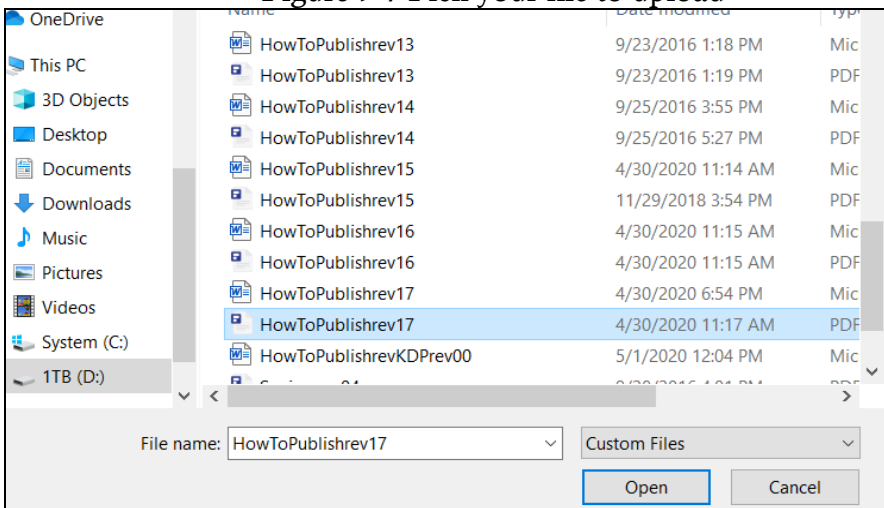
Figure 7 : Pick your file to upload

OneDrive
This PC
3D Objects
Desktop
Documents
Downloads
Music
Pictures
Videos
System (C:)
1TB (D:)

| Name | Date modified | Type |
|---|---|---|
| HowToPublishrev13 | 9/23/2016 1:18 PM | Mic |
| HowToPublishrev13 | 9/23/2016 1:19 PM | PDF |
| HowToPublishrev14 | 9/25/2016 3:55 PM | Mic |
| HowToPublishrev14 | 9/25/2016 5:27 PM | PDF |
| HowToPublishrev15 | 4/30/2020 11:14 AM | Mic |
| HowToPublishrev15 | 11/29/2018 3:54 PM | PDF |
| HowToPublishrev16 | 4/30/2020 11:15 AM | Mic |
| HowToPublishrev16 | 4/30/2020 11:15 AM | PDF |
| HowToPublishrev17 | 4/30/2020 6:54 PM | Mic |
| HowToPublishrev17 | 4/30/2020 11:17 AM | PDF |
| HowToPublishrevKDPrev00 | 5/1/2020 12:04 PM | Mic |
| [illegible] | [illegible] | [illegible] |

File name: HowToPublishrev17
Custom Files
Open
Cancel